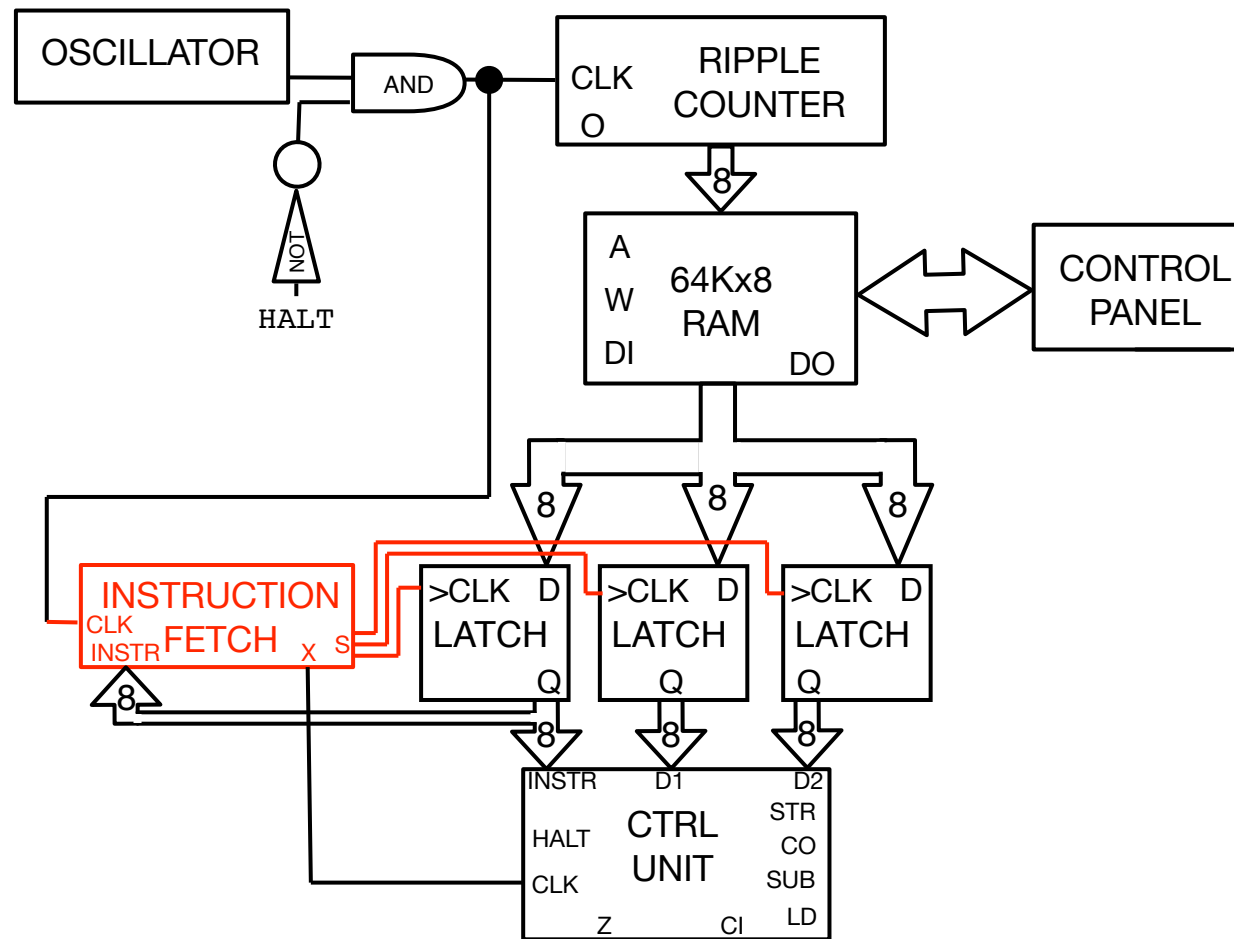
OSCILLATOR

AND

NOT

HALT

CLK
O
RIPPLE COUNTER

8

A
W
DI
64Kx8 RAM
DO

CONTROL PANEL

8

8

8

INSTRUCTION FETCH
CLK
INSTR
X
S

>CLK D
LATCH
Q

>CLK D
LATCH
Q

>CLK D
LATCH
Q

8

8

8

8

INSTR
D1
D2
CTRL UNIT
HALT
CLK
STR
CO
SUB
LD
Z
CI